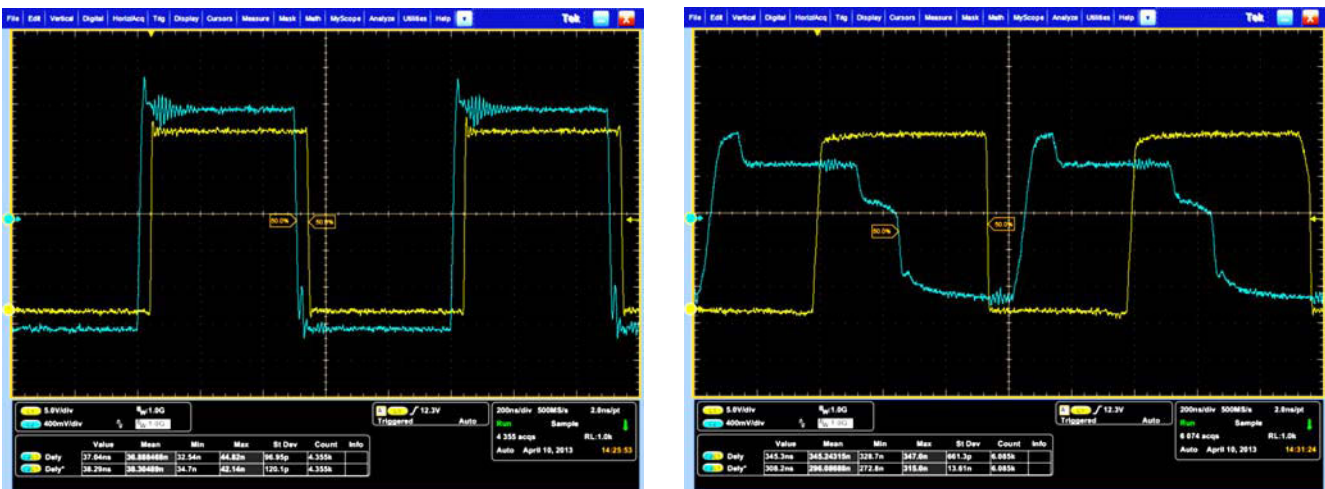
File Edit Vertical Digital Horiz/Acq Trig Display Cursors Measure Mask Math MyScope Analyze Utilities Help

Tek

50.0% 50.0%

5.0V/div
400mV/div
$B_W$:1.0G
$B_W$:1.0G

12.3V
Triggered Auto

200ns/div 500MS/s 2.0ns/pt
Run Sample
4 355 acqs RL:1.0k
Auto April 10, 2013 14:25:53

| | Value | Mean | Min | Max | St Dev | Count | Info |
|---|---|---|---|---|---|---|---|
| Dely | 37.04ns | 36.888468n | 32.54n | 44.82n | 96.95p | 4.355k | |
| Dely* | 38.29ns | 38.30489n | 34.7n | 42.14n | 120.1p | 4.355k | |

File Edit Vertical Digital Horiz/Acq Trig Display Cursors Measure Mask Math MyScope Analyze Utilities Help

Tek

50.0% 50.0%

5.0V/div
400mV/div
$B_W$:1.0G
$B_W$:1.0G

12.3V
Triggered Auto

200ns/div 500MS/s 2.0ns/pt
Run Sample
6 074 acqs RL:1.0k
Auto April 10, 2013 14:31:24

| | Value | Mean | Min | Max | St Dev | Count | Info |
|---|---|---|---|---|---|---|---|
| Dely | 345.3ns | 345.24315n | 328.7n | 347.0n | 661.3p | 6.085k | |
| Dely* | 308.2ns | 296.08688n | 272.8n | 315.6n | 13.61n | 6.085k | |